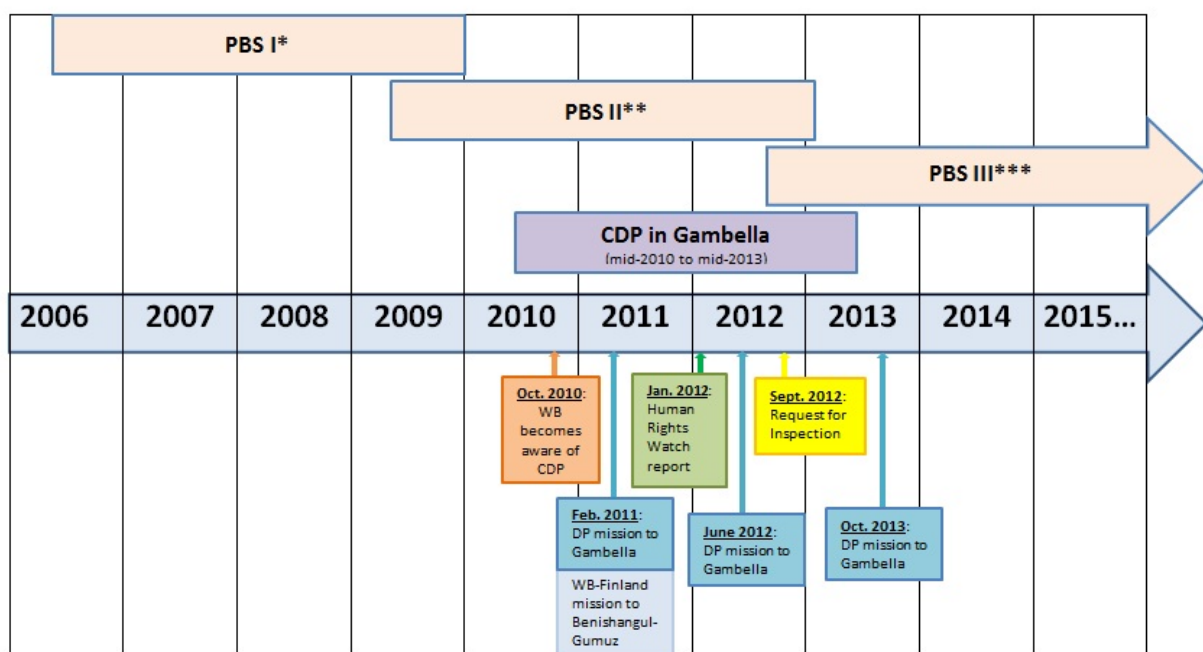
PBS I*

PBS II**

PBS III***

CDP in Gambella
(mid-2010 to mid-2013)

| 2006 | 2007 | 2008 | 2009 | 2010 | 2011 | 2012 | 2013 | 2014 | 2015… |
|---|---|---|---|---|---|---|---|---|---|

Oct. 2010: WB becomes aware of CDP

Jan. 2012: Human Rights Watch report

Sept. 2012: Request for Inspection

Feb. 2011: DP mission to Gambella

WB-Finland mission to Benishangul-Gumuz

June 2012: DP mission to Gambella

Oct. 2013: DP mission to Gambella